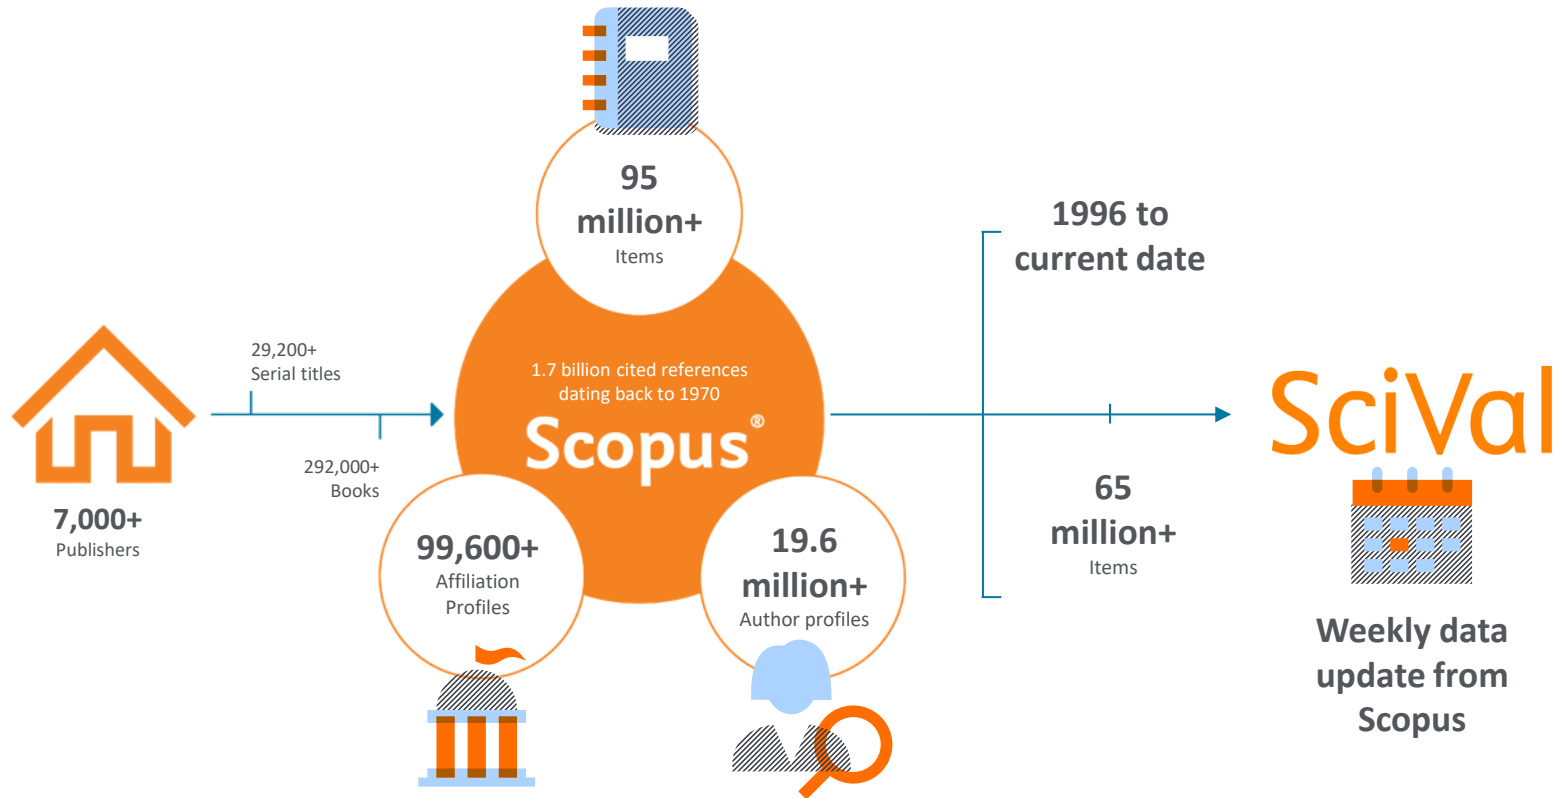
7,000+
Publishers

29,200+
Serial titles

292,000+
Books

95
million+
Items

1.7 billion cited references dating back to 1970

Scopus®

99,600+
Affiliation Profiles

19.6
million+
Author profiles

1996 to
current date

65
million+
Items

SciVal

Weekly data update from Scopus